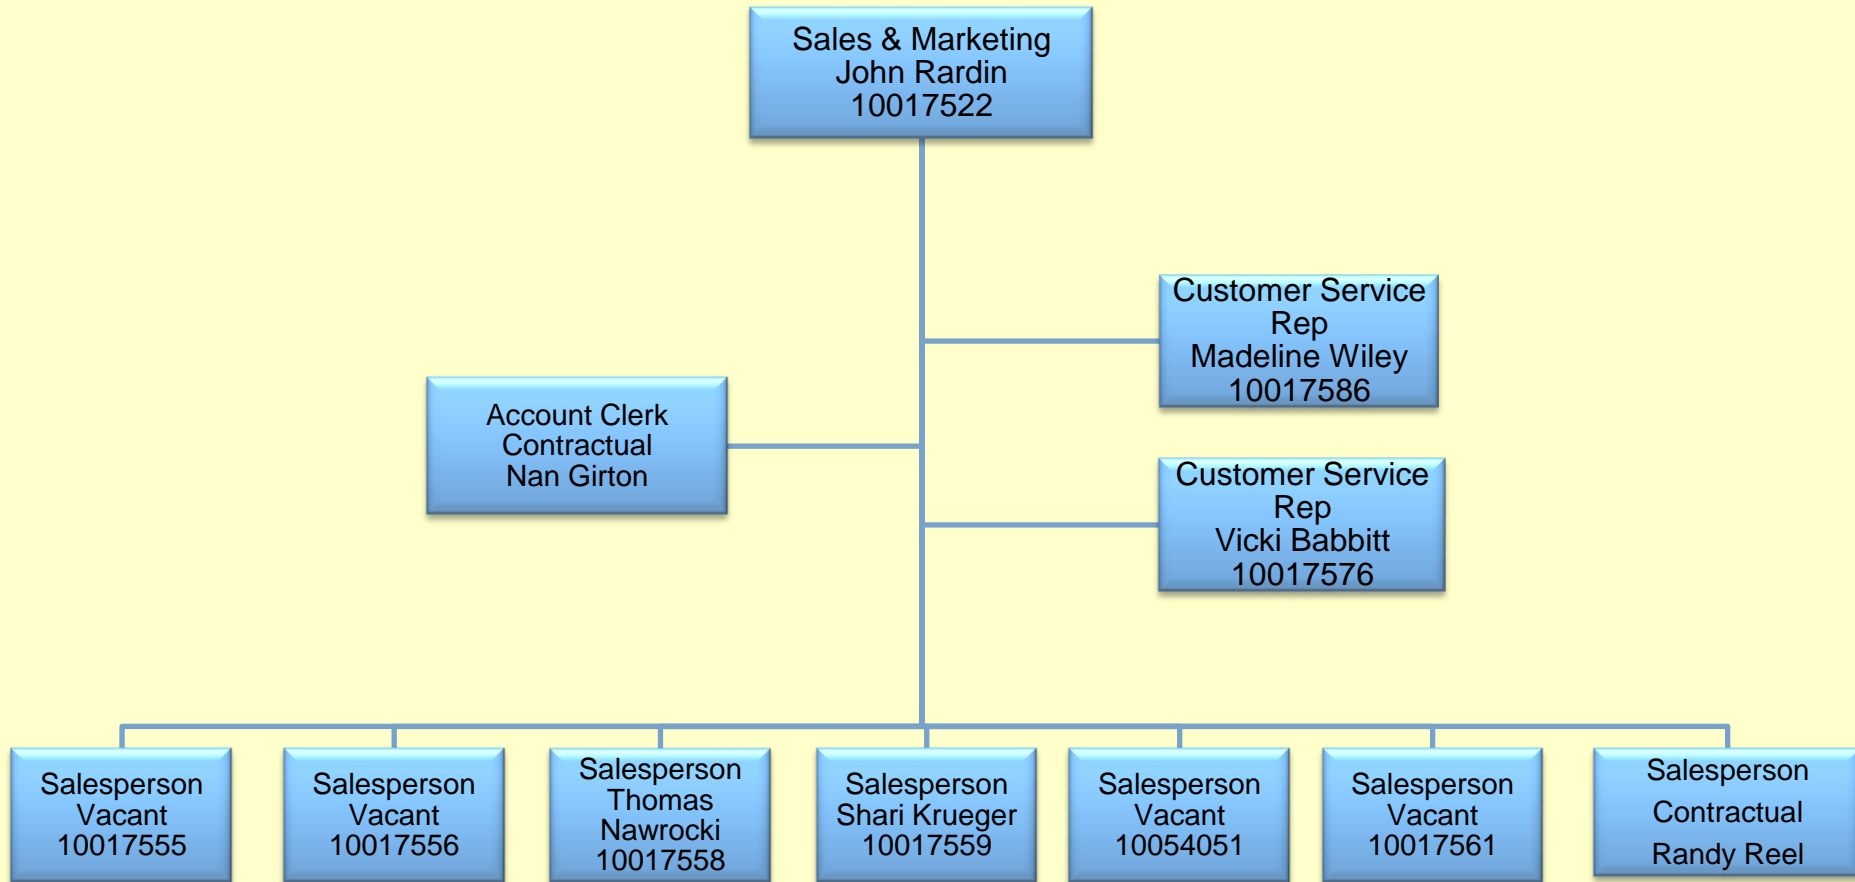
Sales & Marketing
John Rardin
10017522

Customer Service Rep
Madeline Wiley
10017586

Account Clerk
Contractual
Nan Girton

Customer Service Rep
Vicki Babbitt
10017576

Salesperson
Vacant
10017555

Salesperson
Vacant
10017556

Salesperson
Thomas Nawrocki
10017558

Salesperson
Shari Krueger
10017559

Salesperson
Vacant
10054051

Salesperson
Vacant
10017561

Salesperson
Contractual
Randy Reel